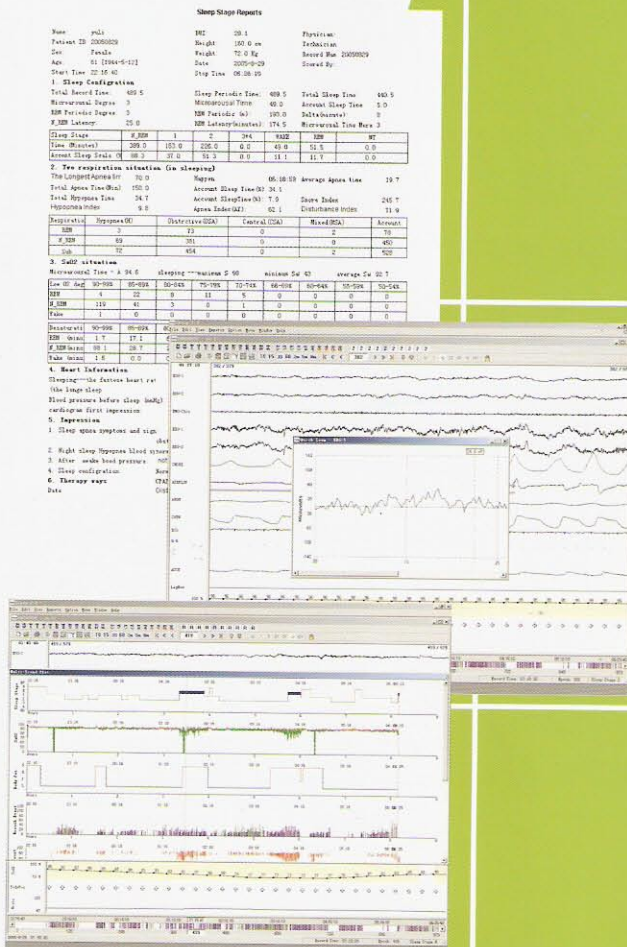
Sleep Stage Reports

Name: yuli
Patient ID 20050829
Sex: Female
Age: 61 [1944-5-12]
Start Time 22:16:40

BMI 28.1
Height 160.0 cm
Weight 72.0 Kg
Date 2005-8-29
Stop Time 06:26:05

Physician:
Technician
Record Num 20050829
Scored By:

1. Sleep Configuration

Total Record Time: 489.5
Microarousal Degree: 3
REM Periodic Degree: 3
N_REM Latency: 25.0

Sleep Periodic Time: 489.5
Microarousal Time: 49.0
REM Periodic (n): 190.0
REM Latency(minutes): 174.5

Total Sleep Time 483.5
Account Sleep Time 5.0
Delta(barate) 0
Microarousal Time More 3

| Sleep Stage | N_REM | 1 | 2 | 3+4 | WAKE | REM | MT |
|---|---|---|---|---|---|---|---|
| Time (Minutes) | 389.0 | 153.0 | 236.0 | 0.0 | 49.0 | 51.5 | 0.0 |
| Account Sleep Scale (%) | 88.3 | 37.0 | 51.3 | 0.0 | 11.1 | 11.7 | 0.0 |

2. Two respiration situation (in sleeping)

The Longest Apnea (s) 70.0
Total Apnea Time(Min) 150.0
Total Hypopnea Time 24.7
Hypopnea Index 9.8

Happen 05:16:09
Account Sleep Time(%) 34.1
Account SleepTime(%) 7.9
Apnea Index(AI) 62.1

Average Apnea time 19.7
Snore Index 245.7
Disturbance Index 71.9

| Respiratio | Hypopnea(H) | Obstructive(OSA) | Central(CSA) | Mixed(MSA) | Account |
|---|---|---|---|---|---|
| REM | 3 | 73 | 0 | 2 | 78 |
| N_REM | 69 | 381 | 0 | 0 | 450 |
| Sub | 72 | 454 | 0 | 2 | 528 |

3. SaO2 situation

Microarousal Time > A 94.0   sleeping --- maximum S 98   minimum Sa( 42   average Sa 92.7

| Low 90 deg | 90-99% | 85-89% | 80-84% | 75-79% | 70-74% | 65-69% | 60-64% | 55-59% | 50-54% |
|---|---|---|---|---|---|---|---|---|---|
| REM | 4 | 22 | 8 | 11 | 5 | 0 | 0 | 0 | 0 |
| N_REM | 119 | 41 | 3 | 8 | 1 | 0 | 0 | 0 | 0 |
| Wake | 1 | 0 | 0 | 0 | 0 | 0 | 0 | 0 | 0 |

| Desaturati | 90-99% | 85-89% |
|---|---|---|
| REM (mins) | 1.7 | 17.1 |
| N_REM (mins) | 98.1 | 28.7 |
| Wake (mins) | 1.5 | 0.0 |

4. Heart Information
Sleeping---the fastest heart ra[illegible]
(the longe sleep
Blood pressure before sleep (mmHg)
cardiogram first impression
5. Impression
1 Sleep apnea symptoms and sign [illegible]
2 Night sleep Hypopnea blood sycro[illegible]
3 After awake blood pressure: not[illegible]
4 Sleep configuration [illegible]
6. Therapy ways: CPA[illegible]
Date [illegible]

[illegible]